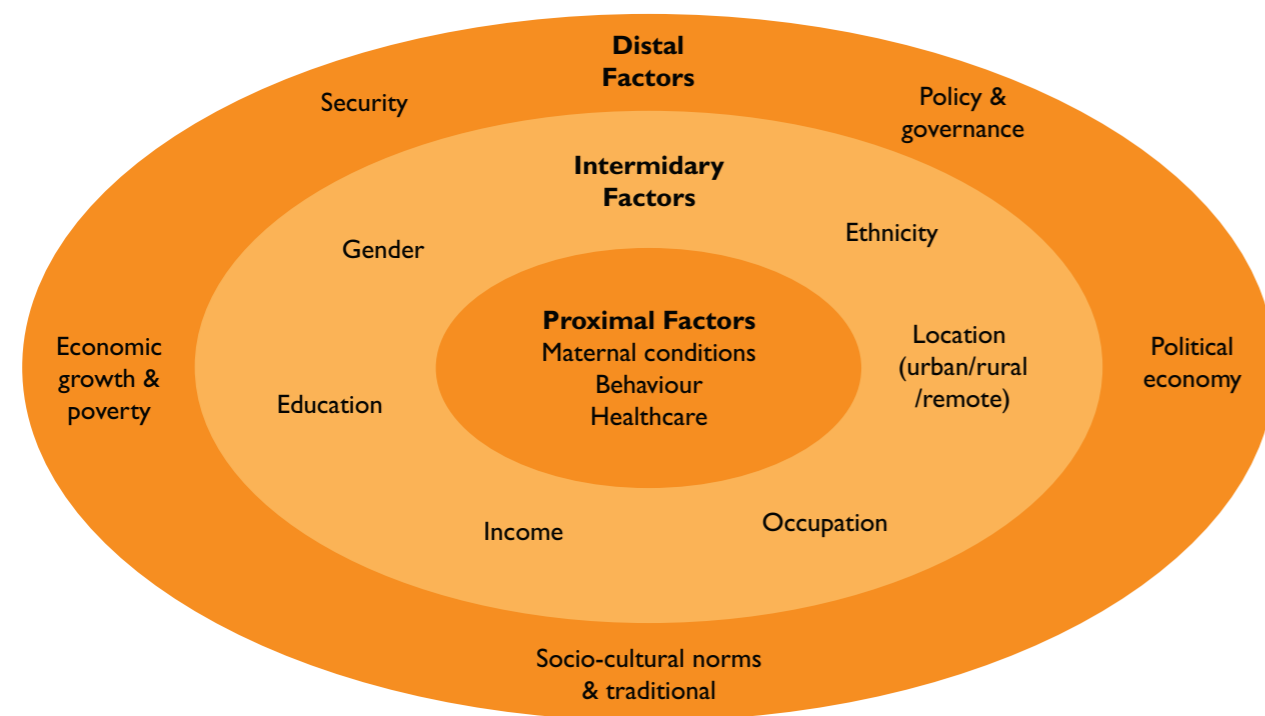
**Distal Factors**

Security

Policy & governance

**Intermidary Factors**

Gender

Ethnicity

**Proximal Factors**
Maternal conditions
Behaviour
Healthcare

Economic growth & poverty

Education

Location (urban/rural /remote)

Political economy

Income

Occupation

Socio-cultural norms & traditional